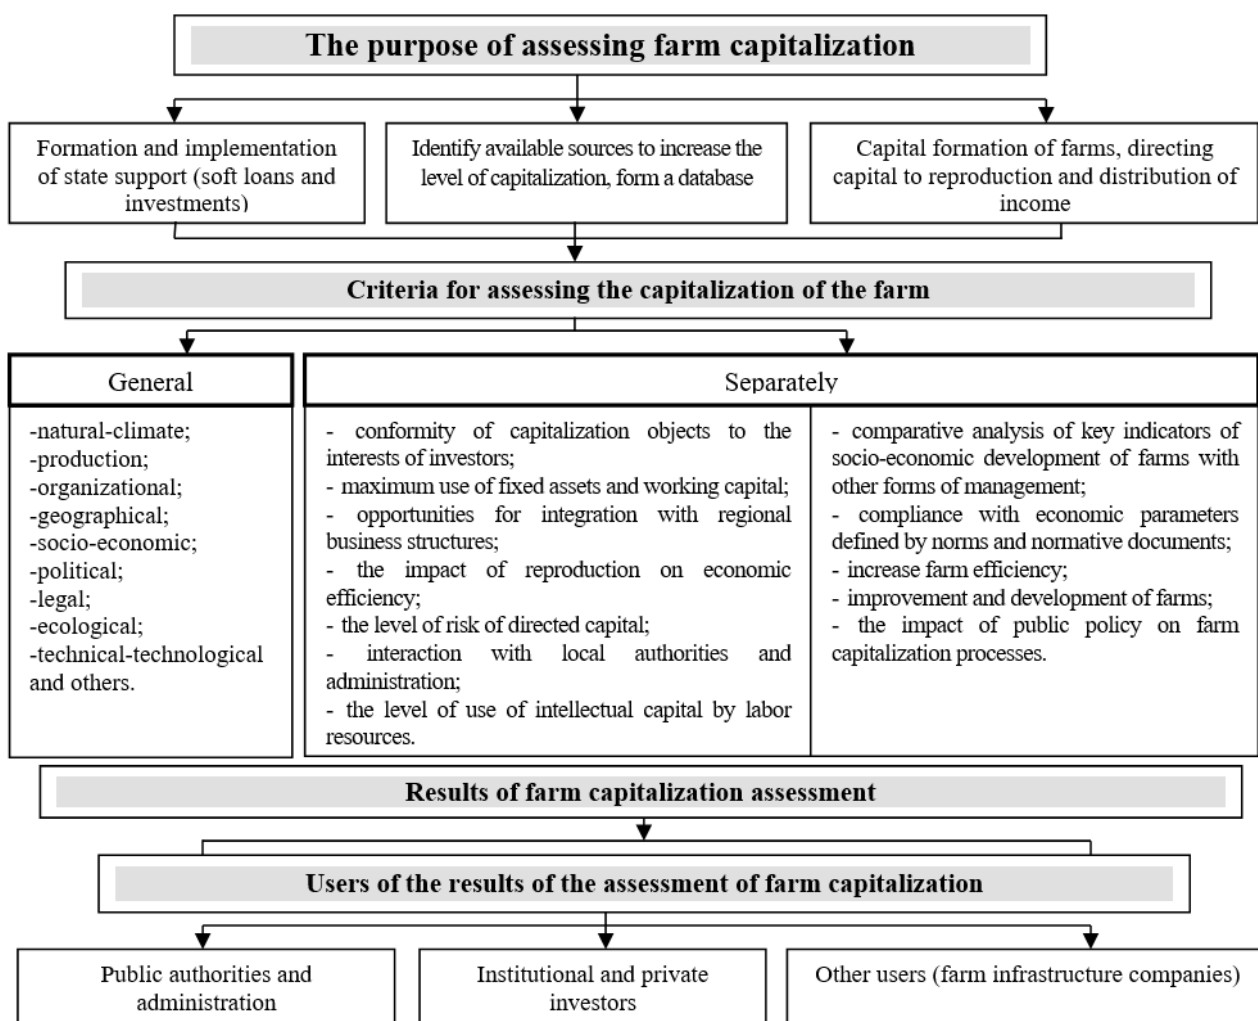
The purpose of assessing farm capitalization

Formation and implementation of state support (soft loans and investments)

Identify available sources to increase the level of capitalization, form a database

Capital formation of farms, directing capital to reproduction and distribution of income

Criteria for assessing the capitalization of the farm

General

-natural-climate;
-production;
-organizational;
-geographical;
-socio-economic;
-political;
-legal;
-ecological;
-technical-technological and others.

Separately

- conformity of capitalization objects to the interests of investors;
- maximum use of fixed assets and working capital;
- opportunities for integration with regional business structures;
- the impact of reproduction on economic efficiency;
- the level of risk of directed capital;
- interaction with local authorities and administration;
- the level of use of intellectual capital by labor resources.

- comparative analysis of key indicators of socio-economic development of farms with other forms of management;
- compliance with economic parameters defined by norms and normative documents;
- increase farm efficiency;
- improvement and development of farms;
- the impact of public policy on farm capitalization processes.

Results of farm capitalization assessment

Users of the results of the assessment of farm capitalization

Public authorities and administration

Institutional and private investors

Other users (farm infrastructure companies)